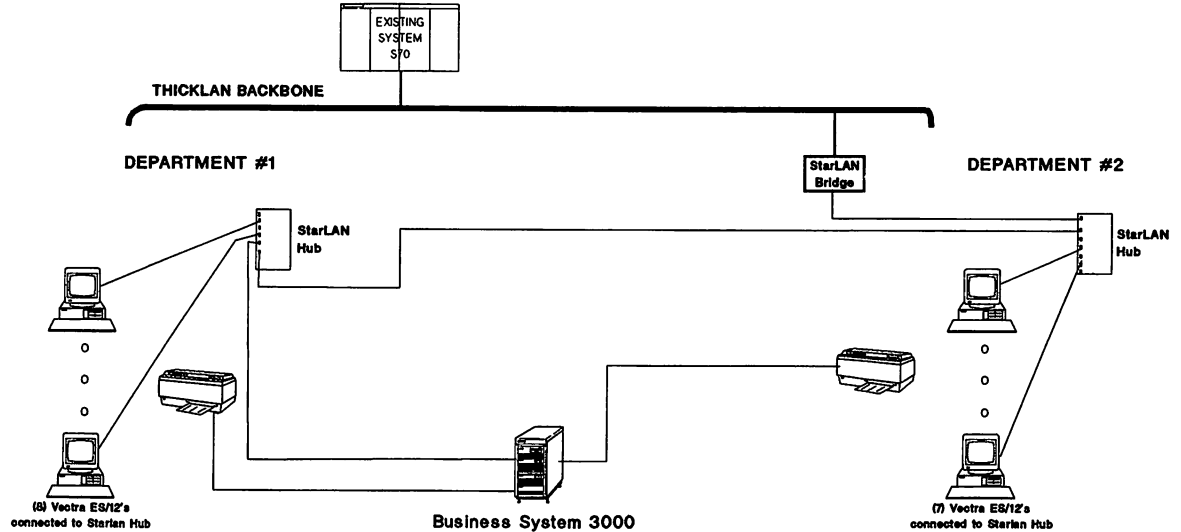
EXISTING SYSTEM S70

THICKLAN BACKBONE

DEPARTMENT #1

StarLAN Bridge

DEPARTMENT #2

StarLAN Hub

StarLAN Hub

o
o
o

o
o
o

(8) Vectra ES/12's connected to Starlan Hub

Business System 3000

(7) Vectra ES/12's connected to Starlan Hub